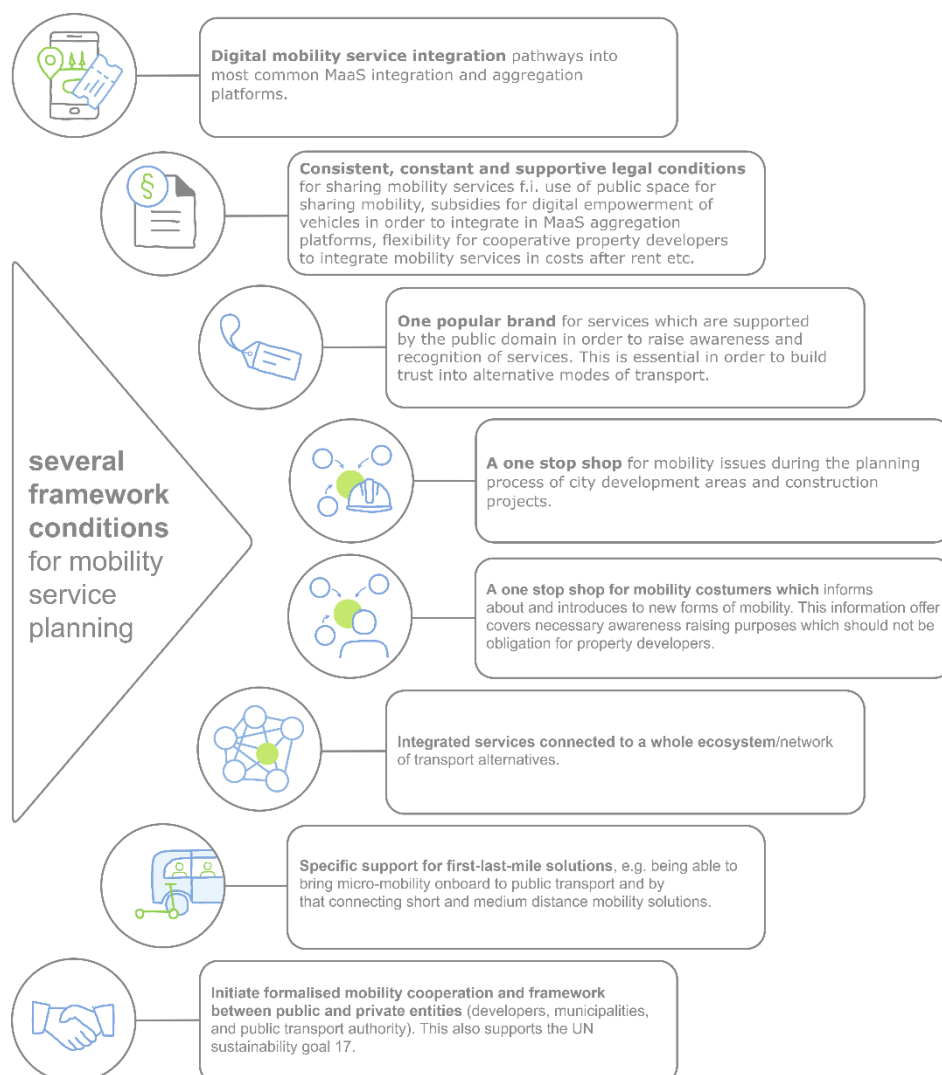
**Digital mobility service integration** pathways into most common MaaS integration and aggregation platforms.

**Consistent, constant and supportive legal conditions** for sharing mobility services f.i. use of public space for sharing mobility, subsidies for digital empowerment of vehicles in order to integrate in MaaS aggregation platforms, flexibility for cooperative property developers to integrate mobility services in costs after rent etc.

**One popular brand** for services which are supported by the public domain in order to raise awareness and recognition of services. This is essential in order to build trust into alternative modes of transport.

**several framework conditions** for mobility service planning

**A one stop shop** for mobility issues during the planning process of city development areas and construction projects.

**A one stop shop for mobility costumers which** informs about and introduces to new forms of mobility. This information offer covers necessary awareness raising purposes which should not be obligation for property developers.

**Integrated services connected to a whole ecosystem**/network of transport alternatives.

**Specific support for first-last-mile solutions**, e.g. being able to bring micro-mobility onboard to public transport and by that connecting short and medium distance mobility solutions.

**Initiate formalised mobility cooperation and framework between public and private entities** (developers, municipalities, and public transport authority). This also supports the UN sustainability goal 17.